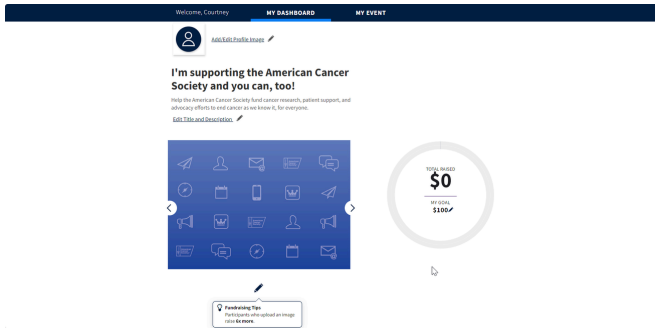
Welcome, Courtney MY DASHBOARD MY EVENT

Add/Edit Profile Image

I'm supporting the American Cancer Society and you can, too!

Help the American Cancer Society fund cancer research, patient support, and advocacy efforts to end cancer as we know it, for everyone.

Edit Title and Description

TOTAL RAISED
$0
MY GOAL
$100

Fundraising Tips
Participants who upload an image raise 6x more.